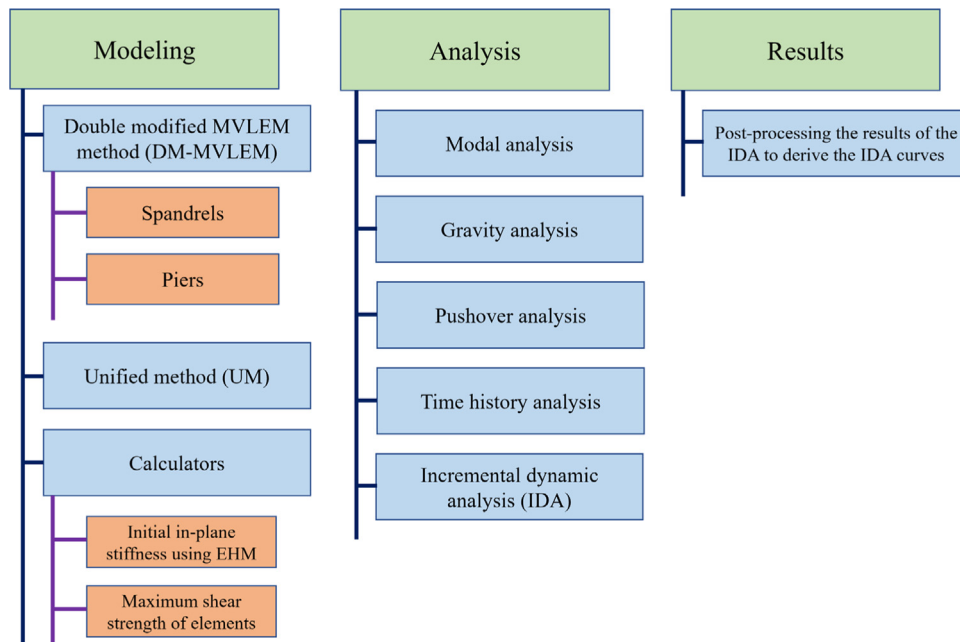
Modeling

Double modified MVLEM method (DM-MVLEM)

Spandrels

Piers

Unified method (UM)

Calculators

Initial in-plane stiffness using EHM

Maximum shear strength of elements

Analysis

Modal analysis

Gravity analysis

Pushover analysis

Time history analysis

Incremental dynamic analysis (IDA)

Results

Post-processing the results of the IDA to derive the IDA curves